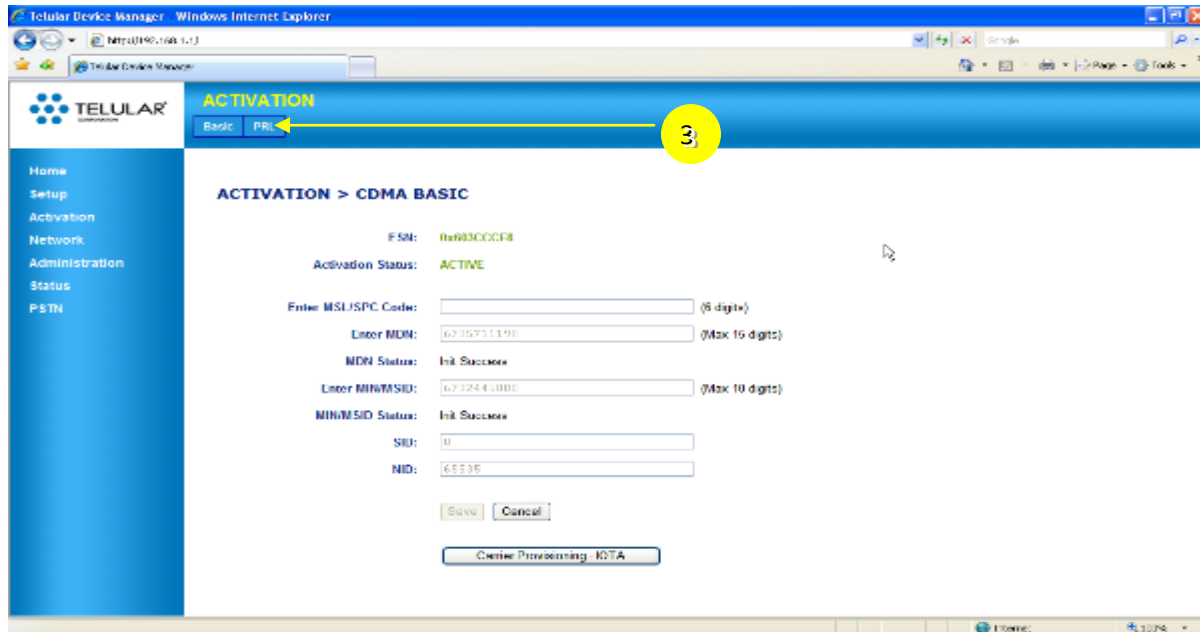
Telular Device Manager - Windows Internet Explorer

https://192.168.1.1

Google

Telular Device Manager

Page • Tools •

TELULAR

ACTIVATION

Basic PRL

3

Home
Setup
Activation
Network
Administration
Status
PSTN

ACTIVATION > CDMA BASIC

ESN: 0x603CCCF8

Activation Status: ACTIVE

Enter MSL/SPC Code: (6 digits)

Enter MDN: 6235711190 (Max 15 digits)

MDN Status: Init Success

Enter MIN/MSID: 6232443000 (Max 10 digits)

MIN/MSID Status: Init Success

SID: 0

NID: 65535

Save Cancel

Carrier Provisioning - IOTA

Internet

100%